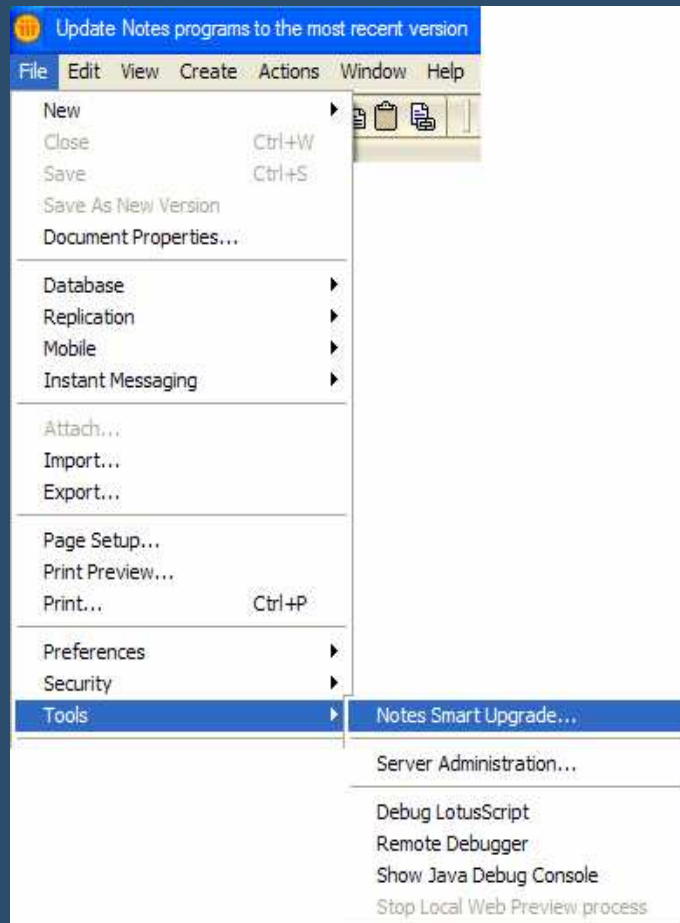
Update Notes programs to the most recent version

File Edit View Create Actions Window Help

New
Close Ctrl+W
Save Ctrl+S
Save As New Version
Document Properties...

Database
Replication
Mobile
Instant Messaging

Attach...
Import...
Export...

Page Setup...
Print Preview...
Print... Ctrl+P

Preferences
Security
Tools

Notes Smart Upgrade...

Server Administration...

Debug LotusScript
Remote Debugger
Show Java Debug Console
Stop Local Web Preview process